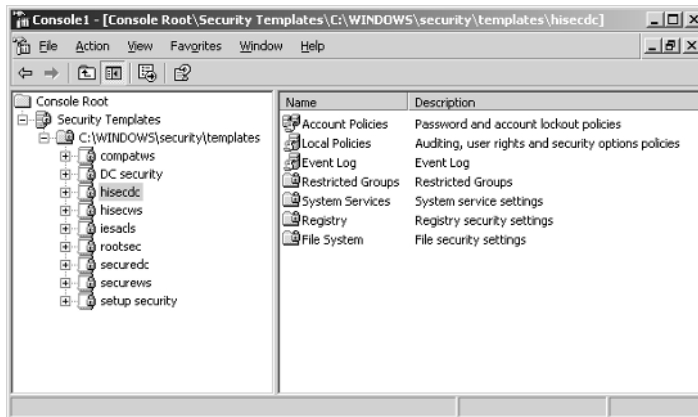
Console1 - [Console Root\Security Templates\C:\WINDOWS\security\templates\hisecdc]

File Action View Favorites Window Help

Console Root
Security Templates
C:\WINDOWS\security\templates
compatws
DC security
hisecdc
hisecws
iesacls
rootsec
securedc
securews
setup security

| Name | Description |
|---|---|
| Account Policies | Password and account lockout policies |
| Local Policies | Auditing, user rights and security options policies |
| Event Log | Event Log |
| Restricted Groups | Restricted Groups |
| System Services | System service settings |
| Registry | Registry security settings |
| File System | File security settings |